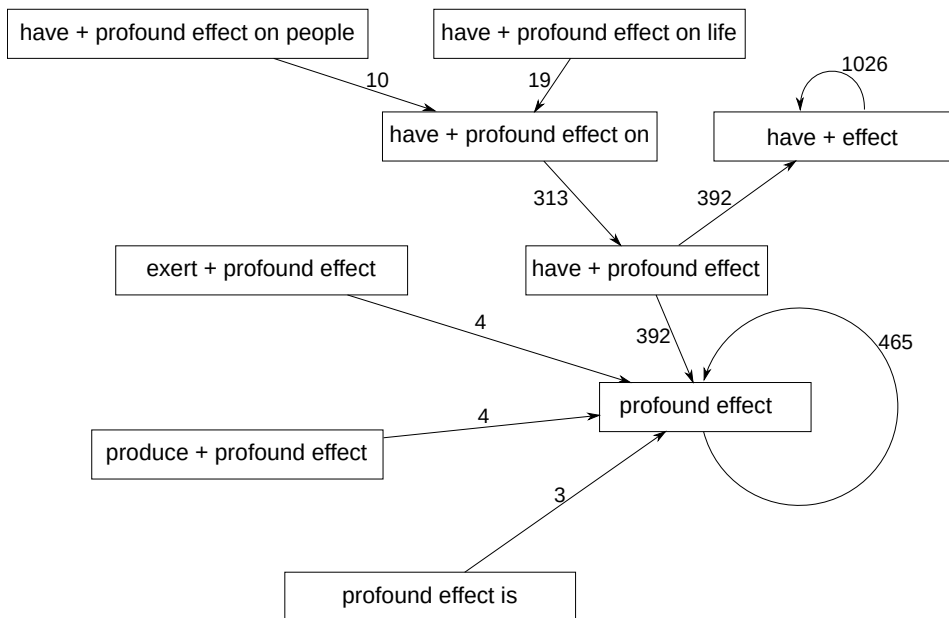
have + profound effect on people

have + profound effect on life

10

19

1026

have + profound effect on

have + effect

313

392

exert + profound effect

have + profound effect

4

392

465

profound effect

4

produce + profound effect

3

profound effect is